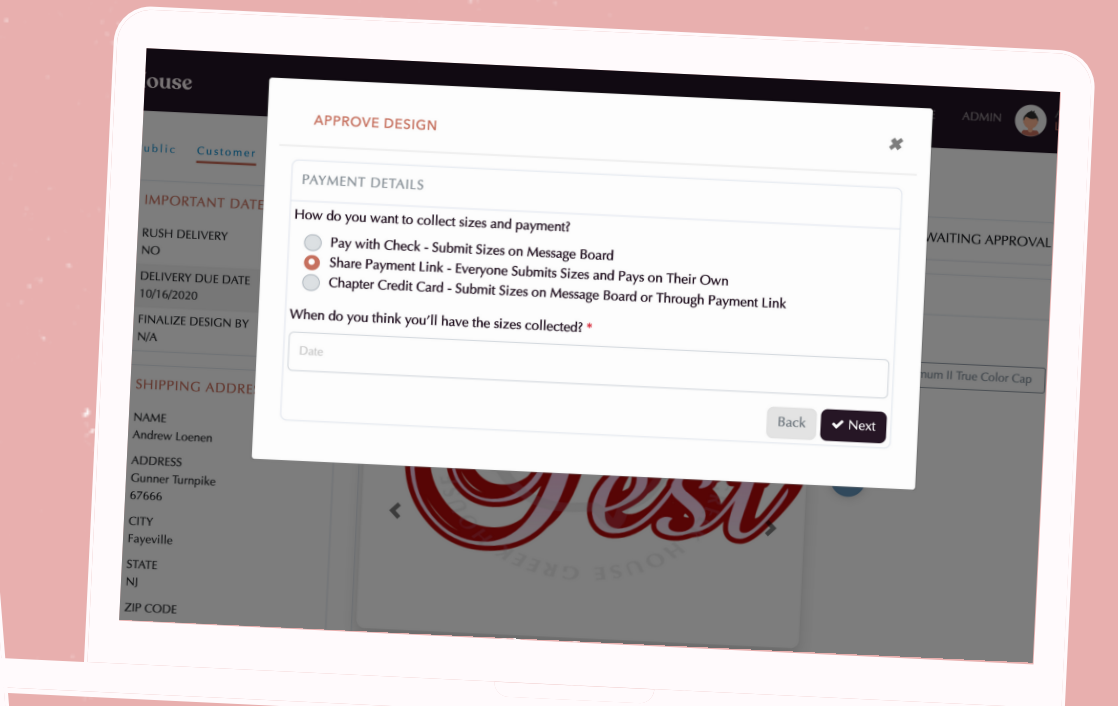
ouse

ublic Customer

ADMIN

IMPORTANT DATE

RUSH DELIVERY
NO

DELIVERY DUE DATE
10/16/2020

FINALIZE DESIGN BY
N/A

SHIPPING ADDRE

NAME
Andrew Loenen

ADDRESS
Gunner Turnpike
67666

CITY
Fayeville

STATE
NJ

ZIP CODE

WAITING APPROVAL

num II True Color Cap

Fest

HOUSE GREE

APPROVE DESIGN

PAYMENT DETAILS

How do you want to collect sizes and payment?

Pay with Check - Submit Sizes on Message Board

Share Payment Link - Everyone Submits Sizes and Pays on Their Own

Chapter Credit Card - Submit Sizes on Message Board or Through Payment Link

When do you think you'll have the sizes collected? *

Date

Back

Next